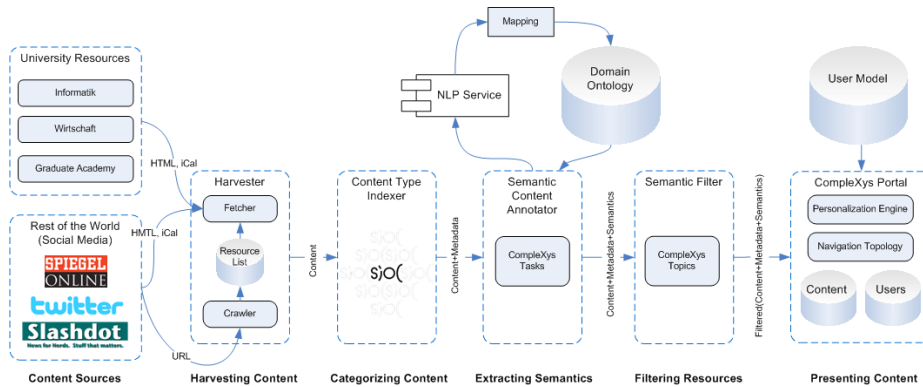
Mapping

NLP Service

Domain Ontology

User Model

University Resources

Informatik

Wirtschaft

Graduate Academy

HTML, iCal

Rest of the World (Social Media)

HMTL, iCal

SPIEGEL ONLINE

twitter

Slashdot

News for Nerds. Stuff that matters.

URL

Harvester

Fetcher

Resource List

Crawler

Content

Content Type Indexer

SIOC

Content+Metadata

Semantic Content Annotator

CompleXys Tasks

Content+Metadata+Semantics

Semantic Filter

CompleXys Topics

Filtered(Content+Metadata+Semantics)

CompleXys Portal

Personalization Engine

Navigation Topology

Content

Users

Content Sources

Harvesting Content

Categorizing Content

Extracting Semantics

Filtering Resources

Presenting Content